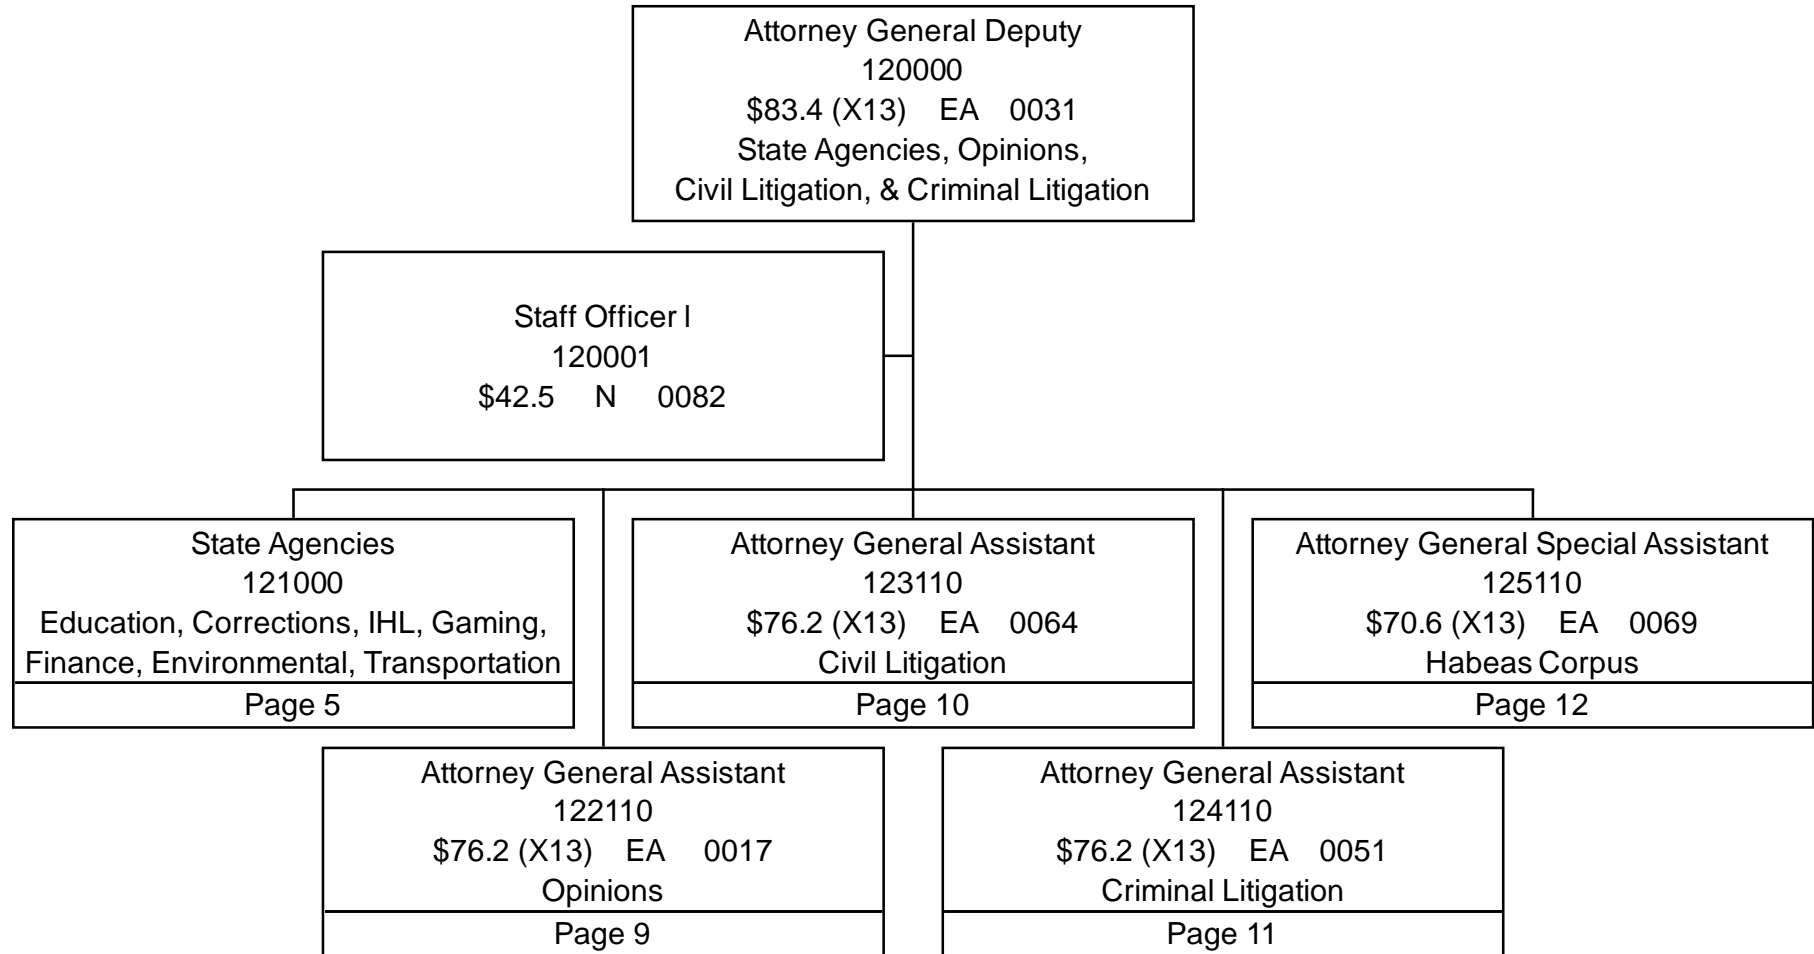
Attorney General Deputy
120000
\$83.4 (X13) EA 0031
State Agencies, Opinions,
Civil Litigation, & Criminal Litigation

Staff Officer I
120001
\$42.5 N 0082

State Agencies
121000
Education, Corrections, IHL, Gaming,
Finance, Environmental, Transportation
Page 5

Attorney General Assistant
123110
\$76.2 (X13) EA 0064
Civil Litigation
Page 10

Attorney General Special Assistant
125110
\$70.6 (X13) EA 0069
Habeas Corpus
Page 12

Attorney General Assistant
122110
\$76.2 (X13) EA 0017
Opinions
Page 9

Attorney General Assistant
124110
\$76.2 (X13) EA 0051
Criminal Litigation
Page 11